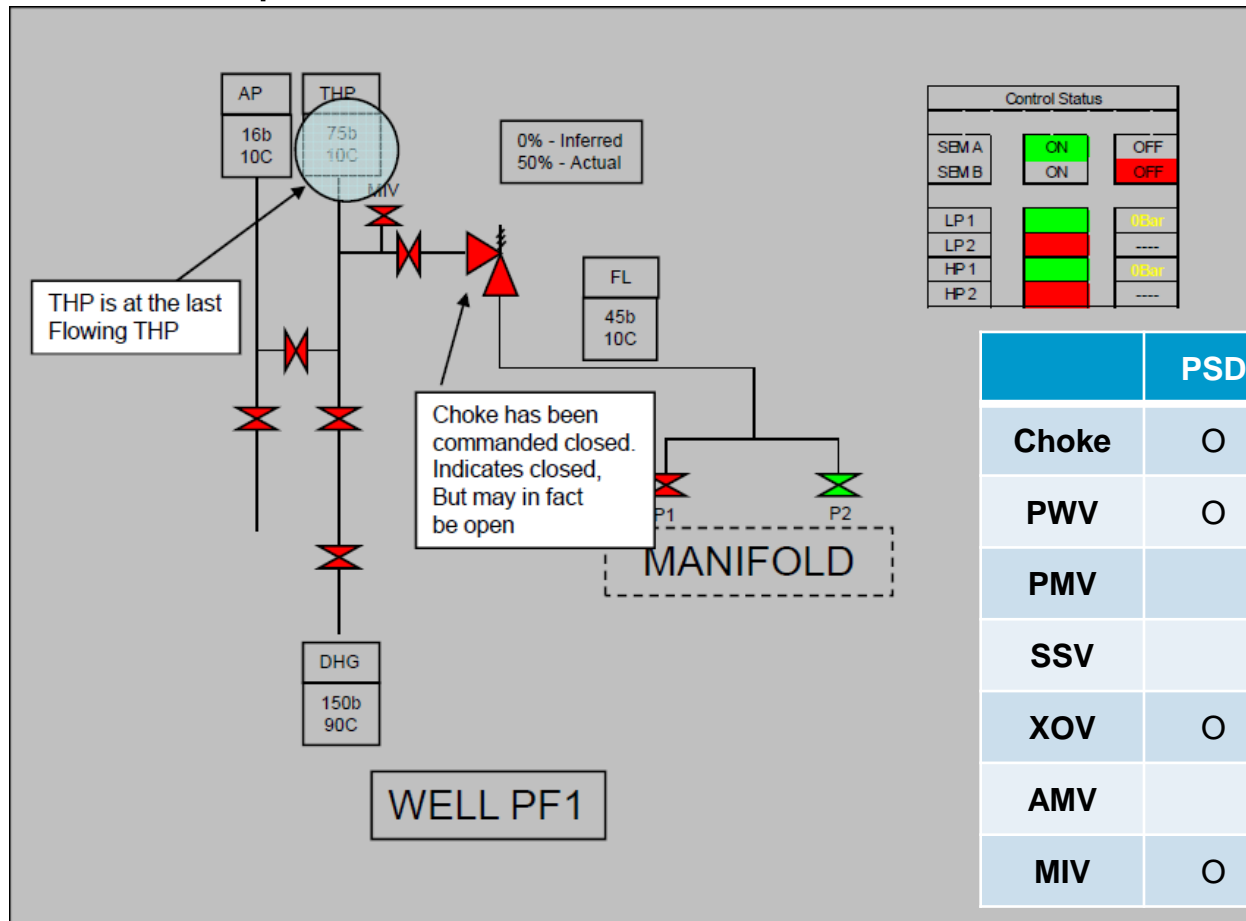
AP

16b
10C

THP

75b
10C

MIV

0% - Inferred
50% - Actual

FL

45b
10C

THP is at the last Flowing THP

Choke has been commanded closed. Indicates closed, But may in fact be open

P1

P2

MANIFOLD

DHG

150b
90C

WELL PF1

Control Status

| | | |
|---|---|---|
| SEM A | ON | OFF |
| SEM B | ON | OFF |
| LP 1 | | 0Bar |
| LP 2 | | ---- |
| HP 1 | | 0Bar |
| HP 2 | | ---- |

| | PSD |
|---|---|
| Choke | O |
| PWV | O |
| PMV | |
| SSV | |
| XOV | O |
| AMV | |
| MIV | O |